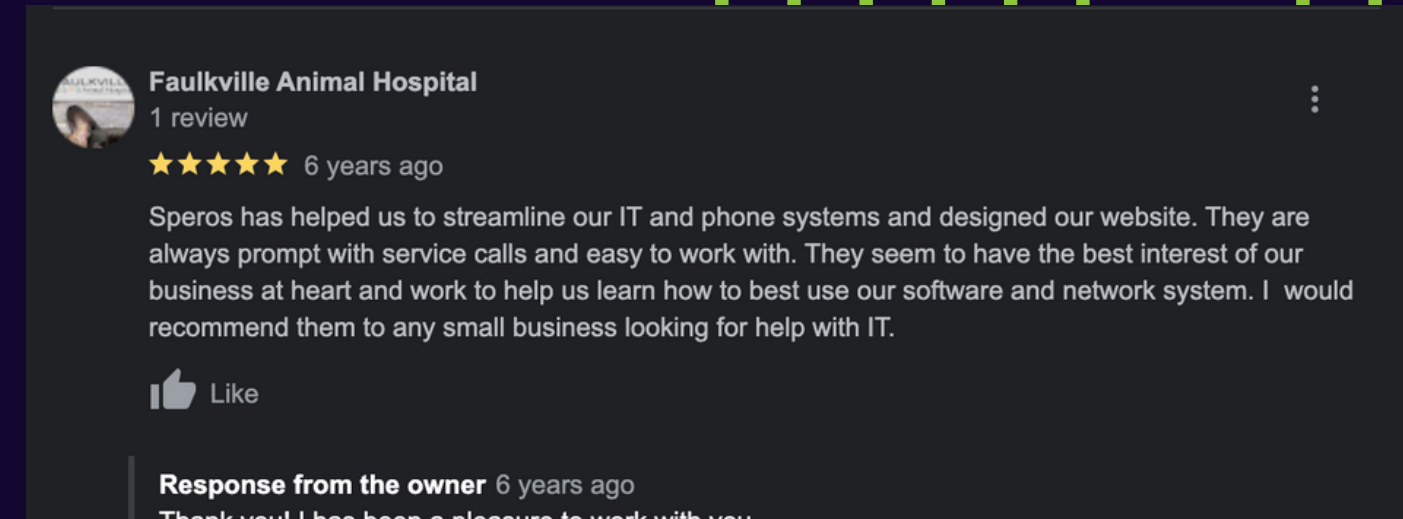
Faulkville Animal Hospital
1 review
★★★★★ 6 years ago

Speros has helped us to streamline our IT and phone systems and designed our website. They are always prompt with service calls and easy to work with. They seem to have the best interest of our business at heart and work to help us learn how to best use our software and network system. I would recommend them to any small business looking for help with IT.

Like

Response from the owner 6 years ago
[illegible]